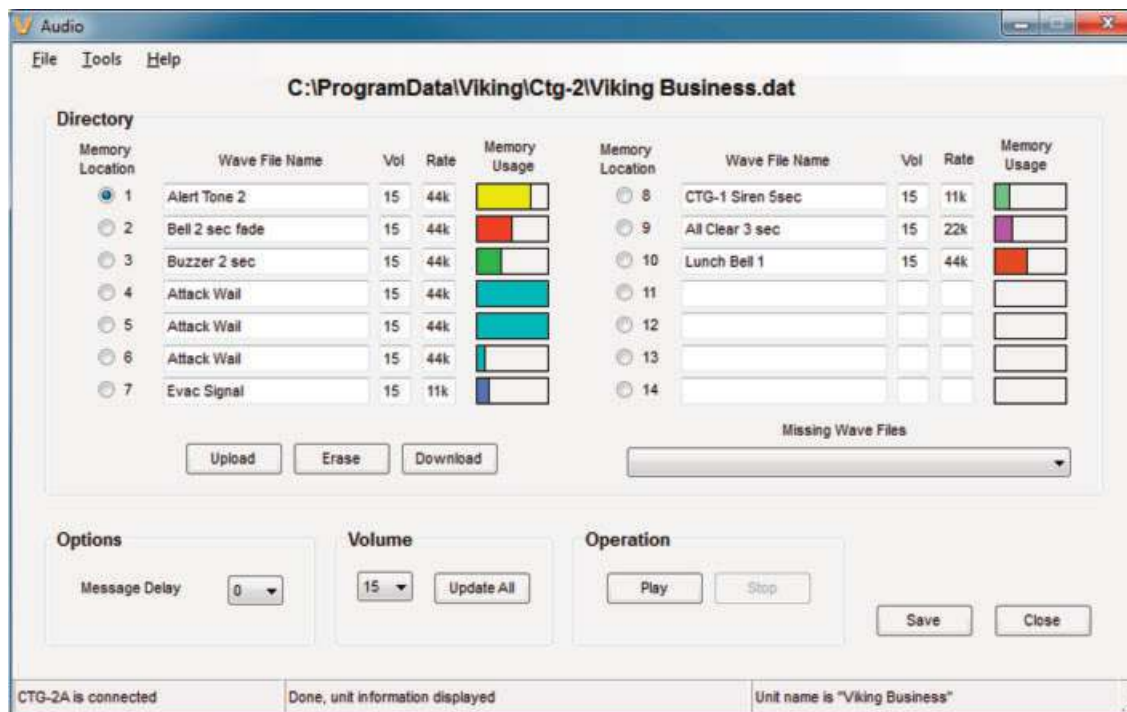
Audio

File Tools Help

C:\ProgramData\Viking\Ctg-2\Viking Business.dat

Directory

| Memory Location | Wave File Name | Vol | Rate | Memory Usage |
|---|---|---|---|---|
| 1 | Alert Tone 2 | 15 | 44k | |
| 2 | Bell 2 sec fade | 15 | 44k | |
| 3 | Buzzer 2 sec | 15 | 44k | |
| 4 | Attack Wail | 15 | 44k | |
| 5 | Attack Wail | 15 | 44k | |
| 6 | Attack Wail | 15 | 44k | |
| 7 | Evac Signal | 15 | 11k | |

| Memory Location | Wave File Name | Vol | Rate | Memory Usage |
|---|---|---|---|---|
| 8 | CTG-1 Siren 5sec | 15 | 11k | |
| 9 | All Clear 3 sec | 15 | 22k | |
| 10 | Lunch Bell 1 | 15 | 44k | |
| 11 | | | | |
| 12 | | | | |
| 13 | | | | |
| 14 | | | | |

Upload Erase Download

Missing Wave Files

Options

Message Delay 0

Volume

15 Update All

Operation

Play Stop

Save Close

CTG-2A is connected | Done, unit information displayed | Unit name is "Viking Business"